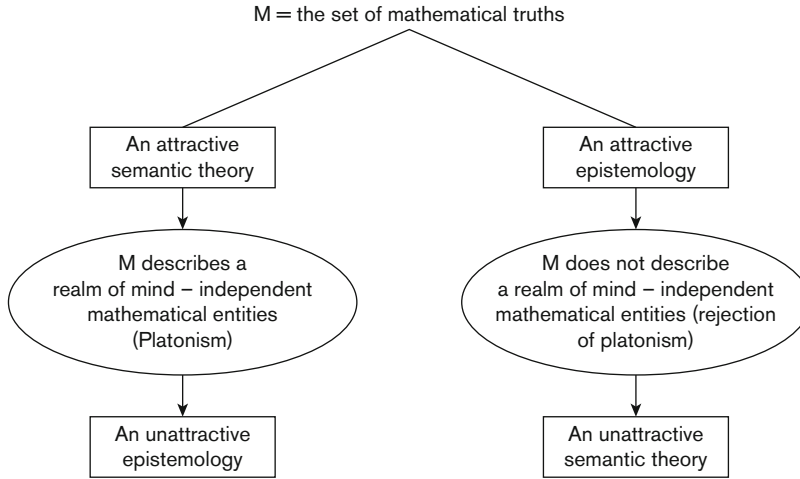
M = the set of mathematical truths

An attractive semantic theory

M describes a realm of mind – independent mathematical entities (Platonism)

An unattractive epistemology

An attractive epistemology

M does not describe a realm of mind – independent mathematical entities (rejection of platonism)

An unattractive semantic theory